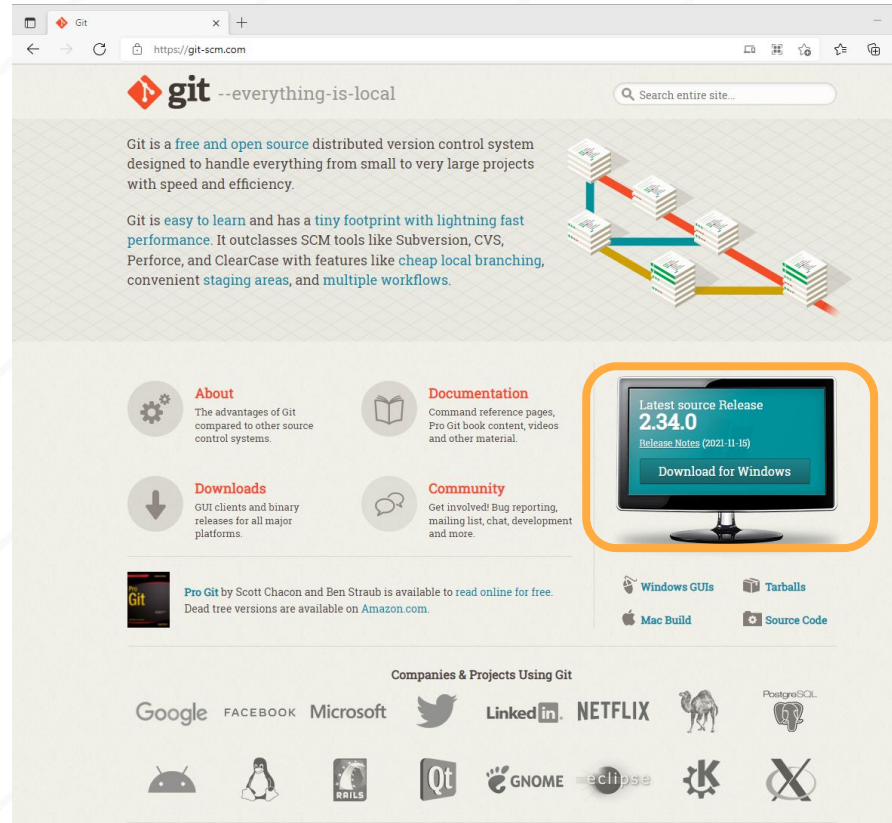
Git

https://git-scm.com

git --everything-is-local

Search entire site...

Git is a free and open source distributed version control system designed to handle everything from small to very large projects with speed and efficiency.

Git is easy to learn and has a tiny footprint with lightning fast performance. It outclasses SCM tools like Subversion, CVS, Perforce, and ClearCase with features like cheap local branching, convenient staging areas, and multiple workflows.

About
The advantages of Git compared to other source control systems.

Documentation
Command reference pages, Pro Git book content, videos and other material.

Downloads
GUI clients and binary releases for all major platforms.

Community
Get involved! Bug reporting, mailing list, chat, development and more.

Latest source Release
2.34.0
Release Notes (2021-11-15)
Download for Windows

Pro Git by Scott Chacon and Ben Straub is available to read online for free. Dead tree versions are available on Amazon.com.

Windows GUIs
Tarballs
Mac Build
Source Code

Companies & Projects Using Git

Google FACEBOOK Microsoft Linked in NETFLIX PostgreSQL

RAILS Qt GNOME eclipse